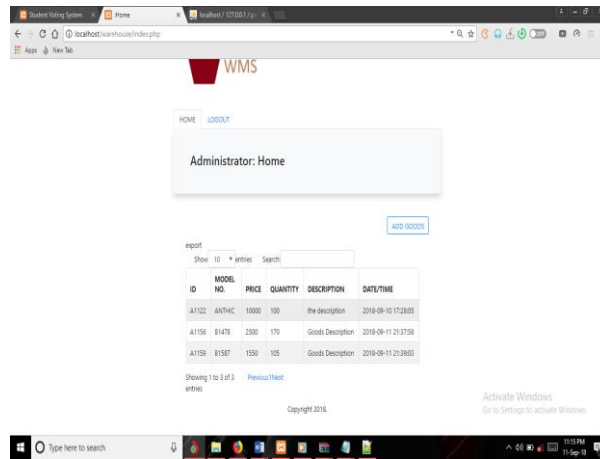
Student Voting System × Home × localhost / 127.0.0.1 / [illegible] ×

localhost/warehouse/index.php

Apps New Tab

WMS

HOME LOGOUT

Administrator: Home

ADD GOODS

export

Show 10 entries Search:

| ID | MODEL NO. | PRICE | QUANTITY | DESCRIPTION | DATE/TIME |
|---|---|---|---|---|---|
| A1122 | ANTHIC | 10000 | 100 | the description | 2018-09-10 17:28:05 |
| A1156 | B1478 | 2500 | 170 | Goods Description | 2018-09-11 21:37:58 |
| A1159 | B1587 | 1550 | 105 | Goods Description | 2018-09-11 21:39:03 |

Showing 1 to 3 of 3 entries

Previous1Next

Copyright 2018.

Activate Windows
Go to Settings to activate Windows.

Type here to search

11:15 PM
11-Sep-18